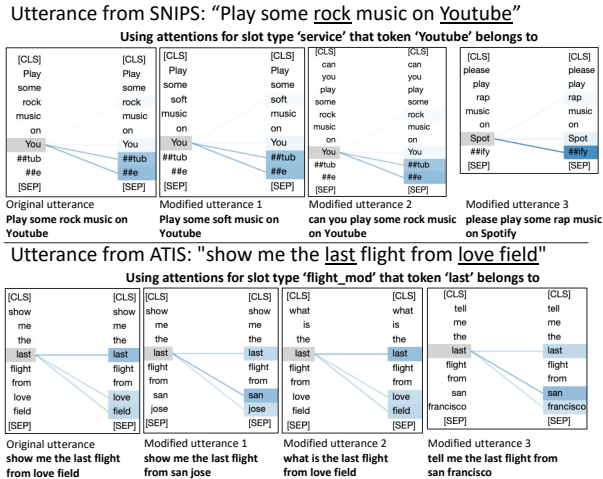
Utterance from SNIPS: "Play some rock music on Youtube"

Using attentions for slot type 'service' that token 'Youtube' belongs to

| [CLS] | [CLS] |
|---|---|
| Play | Play |
| some | some |
| rock | rock |
| music | music |
| on | on |
| You | You |
| ##tub | ##tub |
| ##e | ##e |
| [SEP] | [SEP] |

Original utterance
Play some rock music on Youtube

| [CLS] | [CLS] |
|---|---|
| Play | Play |
| some | some |
| soft | soft |
| music | music |
| on | on |
| You | You |
| ##tub | ##tub |
| ##e | ##e |
| [SEP] | [SEP] |

Modified utterance 1
Play some soft music on Youtube

| [CLS] | [CLS] |
|---|---|
| can | can |
| you | you |
| play | play |
| some | some |
| rock | rock |
| music | music |
| on | on |
| You | You |
| ##tub | ##tub |
| ##e | ##e |
| [SEP] | [SEP] |

Modified utterance 2
can you play some rock music on Youtube

| [CLS] | [CLS] |
|---|---|
| please | please |
| play | play |
| rap | rap |
| music | music |
| on | on |
| Spot | Spot |
| ##ify | ##ify |
| [SEP] | [SEP] |

Modified utterance 3
please play some rap music on Spotify

Utterance from ATIS: "show me the last flight from love field"

Using attentions for slot type 'flight_mod' that token 'last' belongs to

| [CLS] | [CLS] |
|---|---|
| show | show |
| me | me |
| the | the |
| last | last |
| flight | flight |
| from | from |
| love | love |
| field | field |
| [SEP] | [SEP] |

Original utterance
show me the last flight from love field

| [CLS] | [CLS] |
|---|---|
| show | show |
| me | me |
| the | the |
| last | last |
| flight | flight |
| from | from |
| san | san |
| jose | jose |
| [SEP] | [SEP] |

Modified utterance 1
show me the last flight from san jose

| [CLS] | [CLS] |
|---|---|
| what | what |
| is | is |
| the | the |
| last | last |
| flight | flight |
| from | from |
| love | love |
| field | field |
| [SEP] | [SEP] |

Modified utterance 2
what is the last flight from love field

| [CLS] | [CLS] |
|---|---|
| tell | tell |
| me | me |
| the | the |
| last | last |
| flight | flight |
| from | from |
| san | san |
| francisco | francisco |
| [SEP] | [SEP] |

Modified utterance 3
tell me the last flight from san francisco